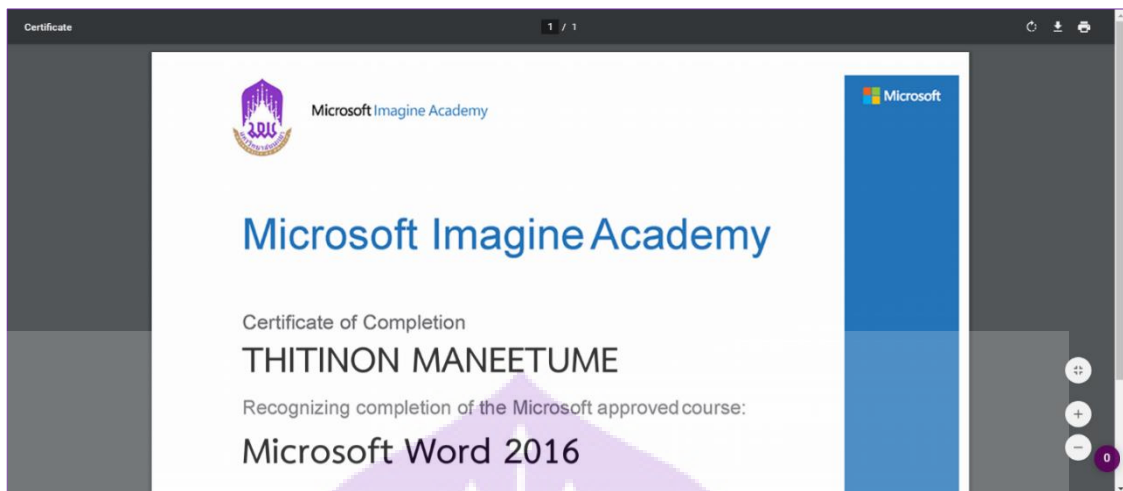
Certificate

1 / 1

Microsoft Imagine Academy

Microsoft

Microsoft Imagine Academy

Certificate of Completion

THITINON MANEETUME

Recognizing completion of the Microsoft approved course:

Microsoft Word 2016

0